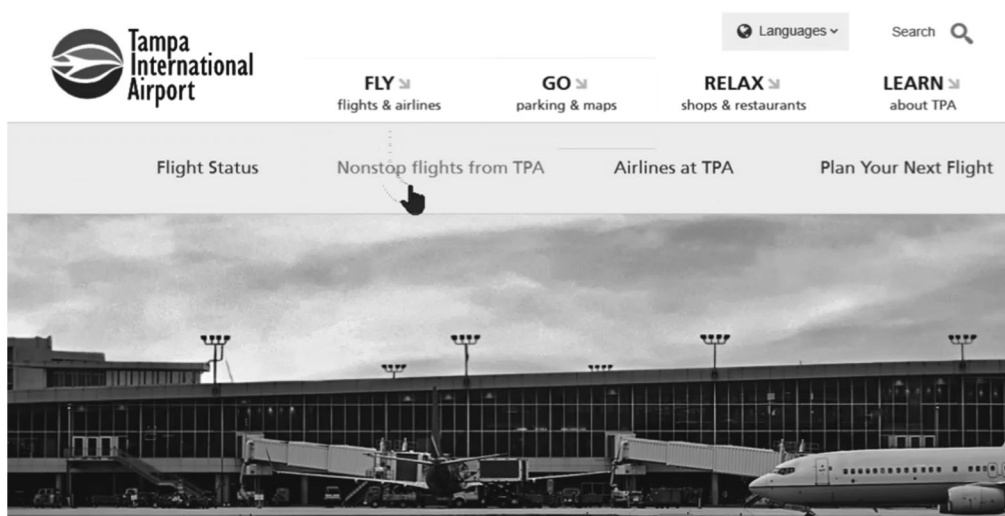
Tampa International Airport

Languages

Search

FLY
flights & airlines

GO
parking & maps

RELAX
shops & restaurants

LEARN
about TPA

Flight Status

Nonstop flights from TPA

Airlines at TPA

Plan Your Next Flight